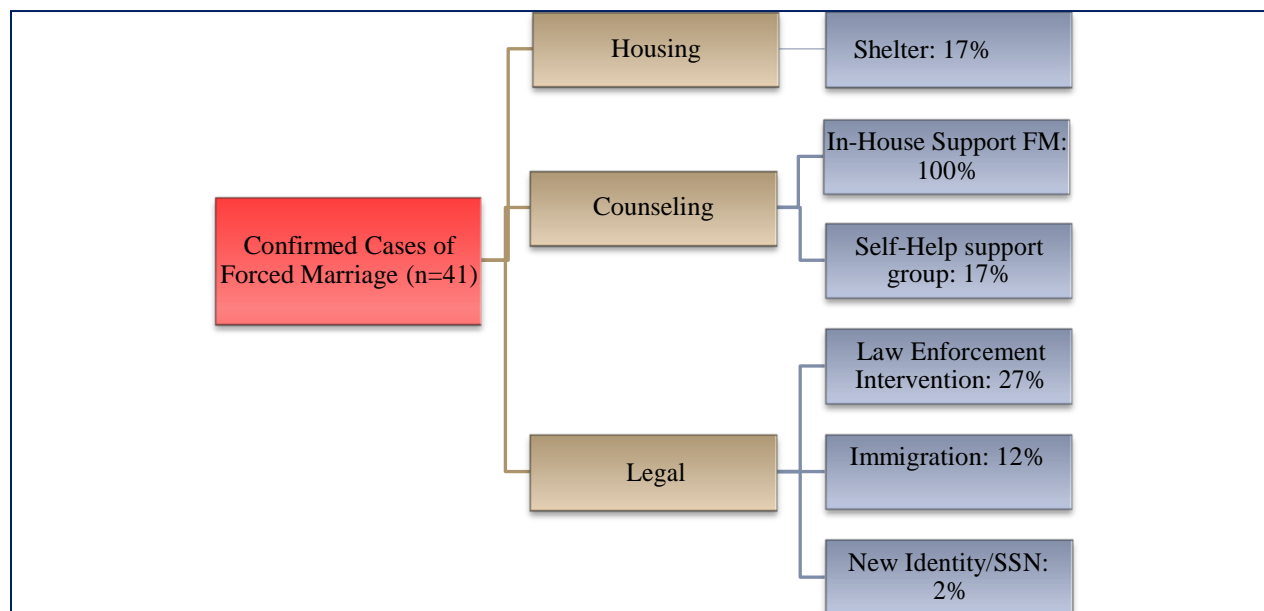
Confirmed Cases of Forced Marriage (n=41)

Housing

Shelter: 17%

Counseling

In-House Support FM: 100%

Self-Help support group: 17%

Legal

Law Enforcement Intervention: 27%

Immigration: 12%

New Identity/SSN: 2%